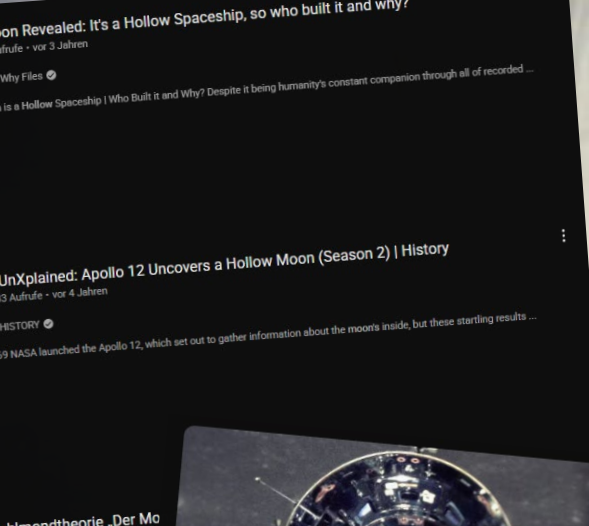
oon Revealed: It's a Hollow Spaceship, so who built it and why?

Aufrufe • vor 3 Jahren

Why Files

is a Hollow Spaceship | Who Built it and Why? Despite it being humanity's constant companion through all of recorded ...

UnXplained: Apollo 12 Uncovers a Hollow Moon (Season 2) | History

3 Aufrufe • vor 4 Jahren

HISTORY

69 NASA launched the Apollo 12, which set out to gather information about the moon's inside, but these startling results ...

hlmondtheorie „Der Mo